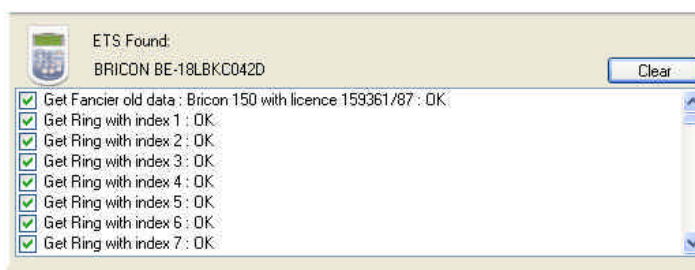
ETS Found:

BRICON BE-18LBKC042D

Clear

Get Fancier old data : Bricon 150 with licence 159361/87 : OK
Get Ring with index 1 : OK
Get Ring with index 2 : OK
Get Ring with index 3 : OK
Get Ring with index 4 : OK
Get Ring with index 5 : OK
Get Ring with index 6 : OK
Get Ring with index 7 : OK